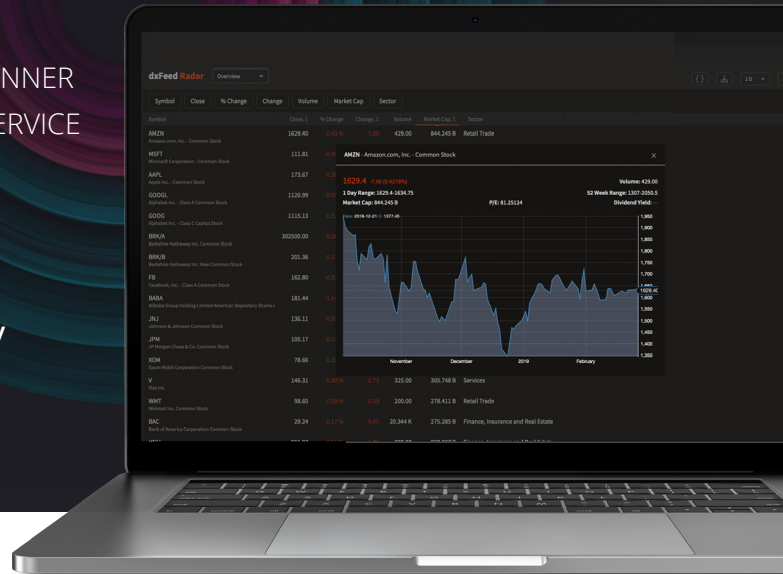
NNER
ERVICE

dxFeed Radar Overview

Symbol Close % Change Change Volume Market Cap Sector

| Symbol | Close | % Change | Change | Volume | Market Cap | Sector |
|---|---|---|---|---|---|---|
| AMZN Amazon.com, Inc. - Common Stock | 1629.40 | -0.43 % | -7.00 | 429.00 | 844.245 B | Retail Trade |
| MSFT Microsoft Corporation - Common Stock | 111.81 | -0.4 | | | | |
| AAPL Apple Inc. - Common Stock | 173.67 | -0. | | | | |
| GOOGL Alphabet Inc. - Class A Common Stock | 1120.99 | -0. | | | | |
| GOOG Alphabet Inc. - Class C Capital Stock | 1115.13 | 0. | | | | |
| BRK/A Berkshire Hathaway Inc. Common Stock | 302500.00 | -0. | | | | |
| BRK/B Berkshire Hathaway Inc. New Common Stock | 201.36 | -0. | | | | |
| FB Facebook, Inc. - Class A Common Stock | 162.80 | -0. | | | | |
| BABA Alibaba Group Holding Limited American Depositary Shares | 181.44 | -1. | | | | |
| JNJ Johnson & Johnson Common Stock | 136.11 | -0. | | | | |
| JPM JP Morgan Chase & Co. Common Stock | 105.17 | -0. | | | | |
| XOM Exxon Mobil Corporation Common Stock | 78.66 | 0. | | | | |
| V Visa Inc. | 146.31 | -0.50 % | -0.73 | 325.00 | 305.748 B | Services |
| WMT Walmart Inc. Common Stock | 98.60 | -0.05 % | -0.05 | 200.00 | 278.411 B | Retail Trade |
| BAC Bank of America Corporation Common Stock | 29.24 | -0.17 % | -0.05 | 20.344 K | 275.285 B | Finance, Insurance and Real Estate |

AMZN - Amazon.com, Inc. - Common Stock

1629.4 -7.00 (0.4278%)
1 Day Range: 1629.4-1634.75
Market Cap: 844.245 B
P/E: 81.25124
Volume: 429.00
52 Week Range: 1307-2050.5
Dividend Yield: -

Date: 2018-12-21 Close: 1377.45

1,950
1,900
1,850
1,800
1,750
1,700
1,650
1629.4
1,600
1,550
1,500
1,450
1,400
1,350

November December 2019 February